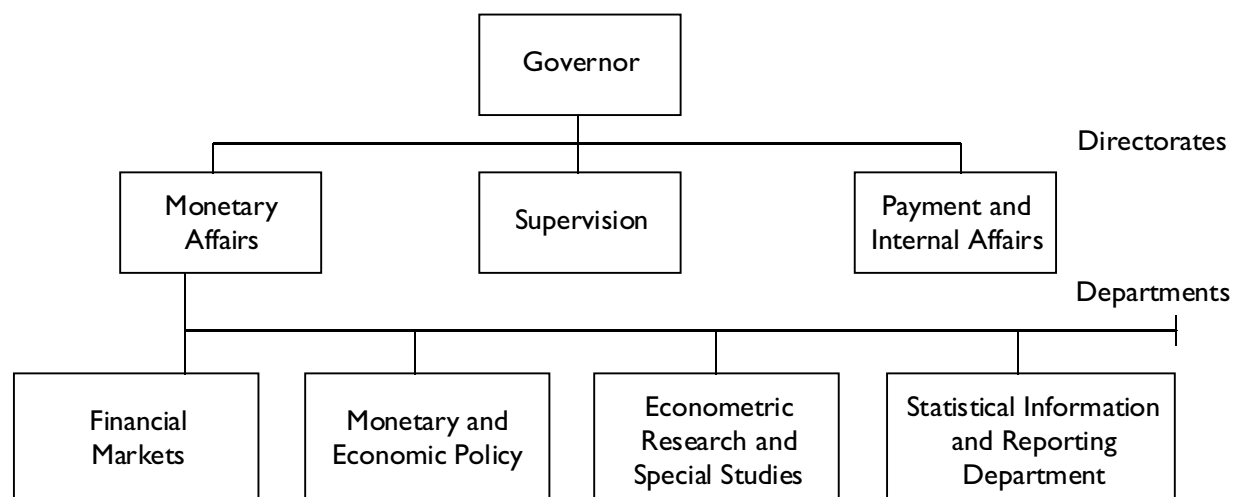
Governor

Directorates

Monetary Affairs

Supervision

Payment and Internal Affairs

Departments

Financial Markets

Monetary and Economic Policy

Econometric Research and Special Studies

Statistical Information and Reporting Department